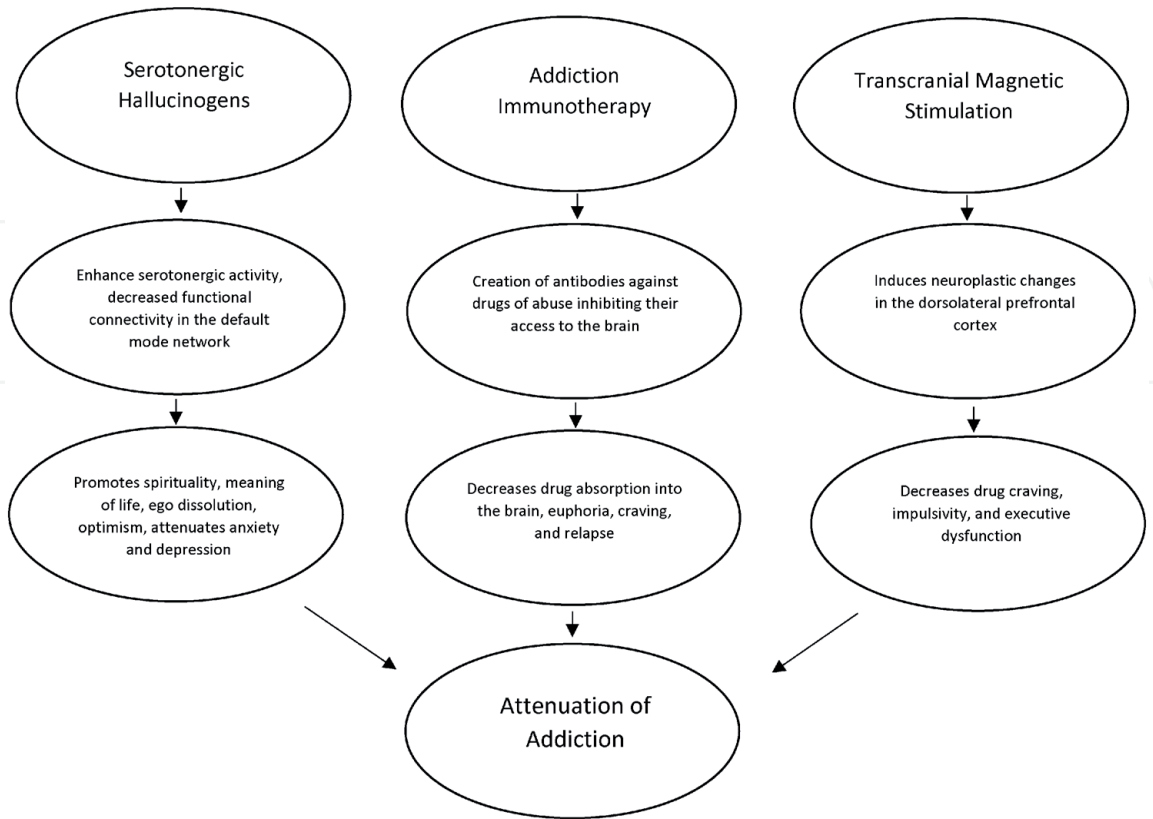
Serotonergic Hallucinogens

Enhance serotonergic activity, decreased functional connectivity in the default mode network

Promotes spirituality, meaning of life, ego dissolution, optimism, attenuates anxiety and depression

Addiction Immunotherapy

Creation of antibodies against drugs of abuse inhibiting their access to the brain

Decreases drug absorption into the brain, euphoria, craving, and relapse

Transcranial Magnetic Stimulation

Induces neuroplastic changes in the dorsolateral prefrontal cortex

Decreases drug craving, impulsivity, and executive dysfunction

Attenuation of Addiction